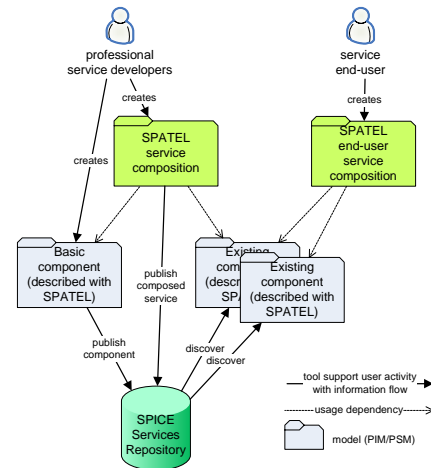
professional service developers

service end-user

creates

creates

creates

SPATEL service composition

SPATEL end-user service composition

Basic component (described with SPATEL)

publish composed service

Existing com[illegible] (descr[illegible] SPA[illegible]

Existing component (described with SPATEL)

publish component

discover

discover

SPICE Services Repository

tool support user activity with information flow

usage dependency

model (PIM/PSM)